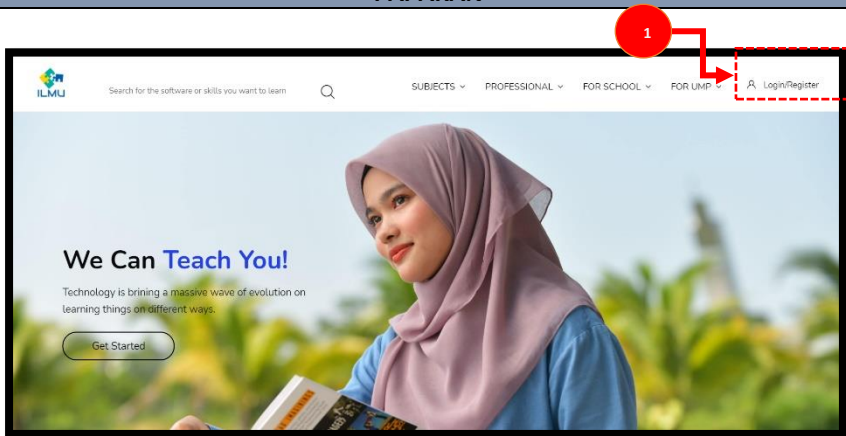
1

ILMU

Search for the software or skills you want to learn

SUBJECTS ⌄ PROFESSIONAL ⌄ FOR SCHOOL ⌄ FOR UMP ⌄

Login/Register

We Can Teach You!

Technology is brining a massive wave of evolution on learning things on different ways.

Get Started